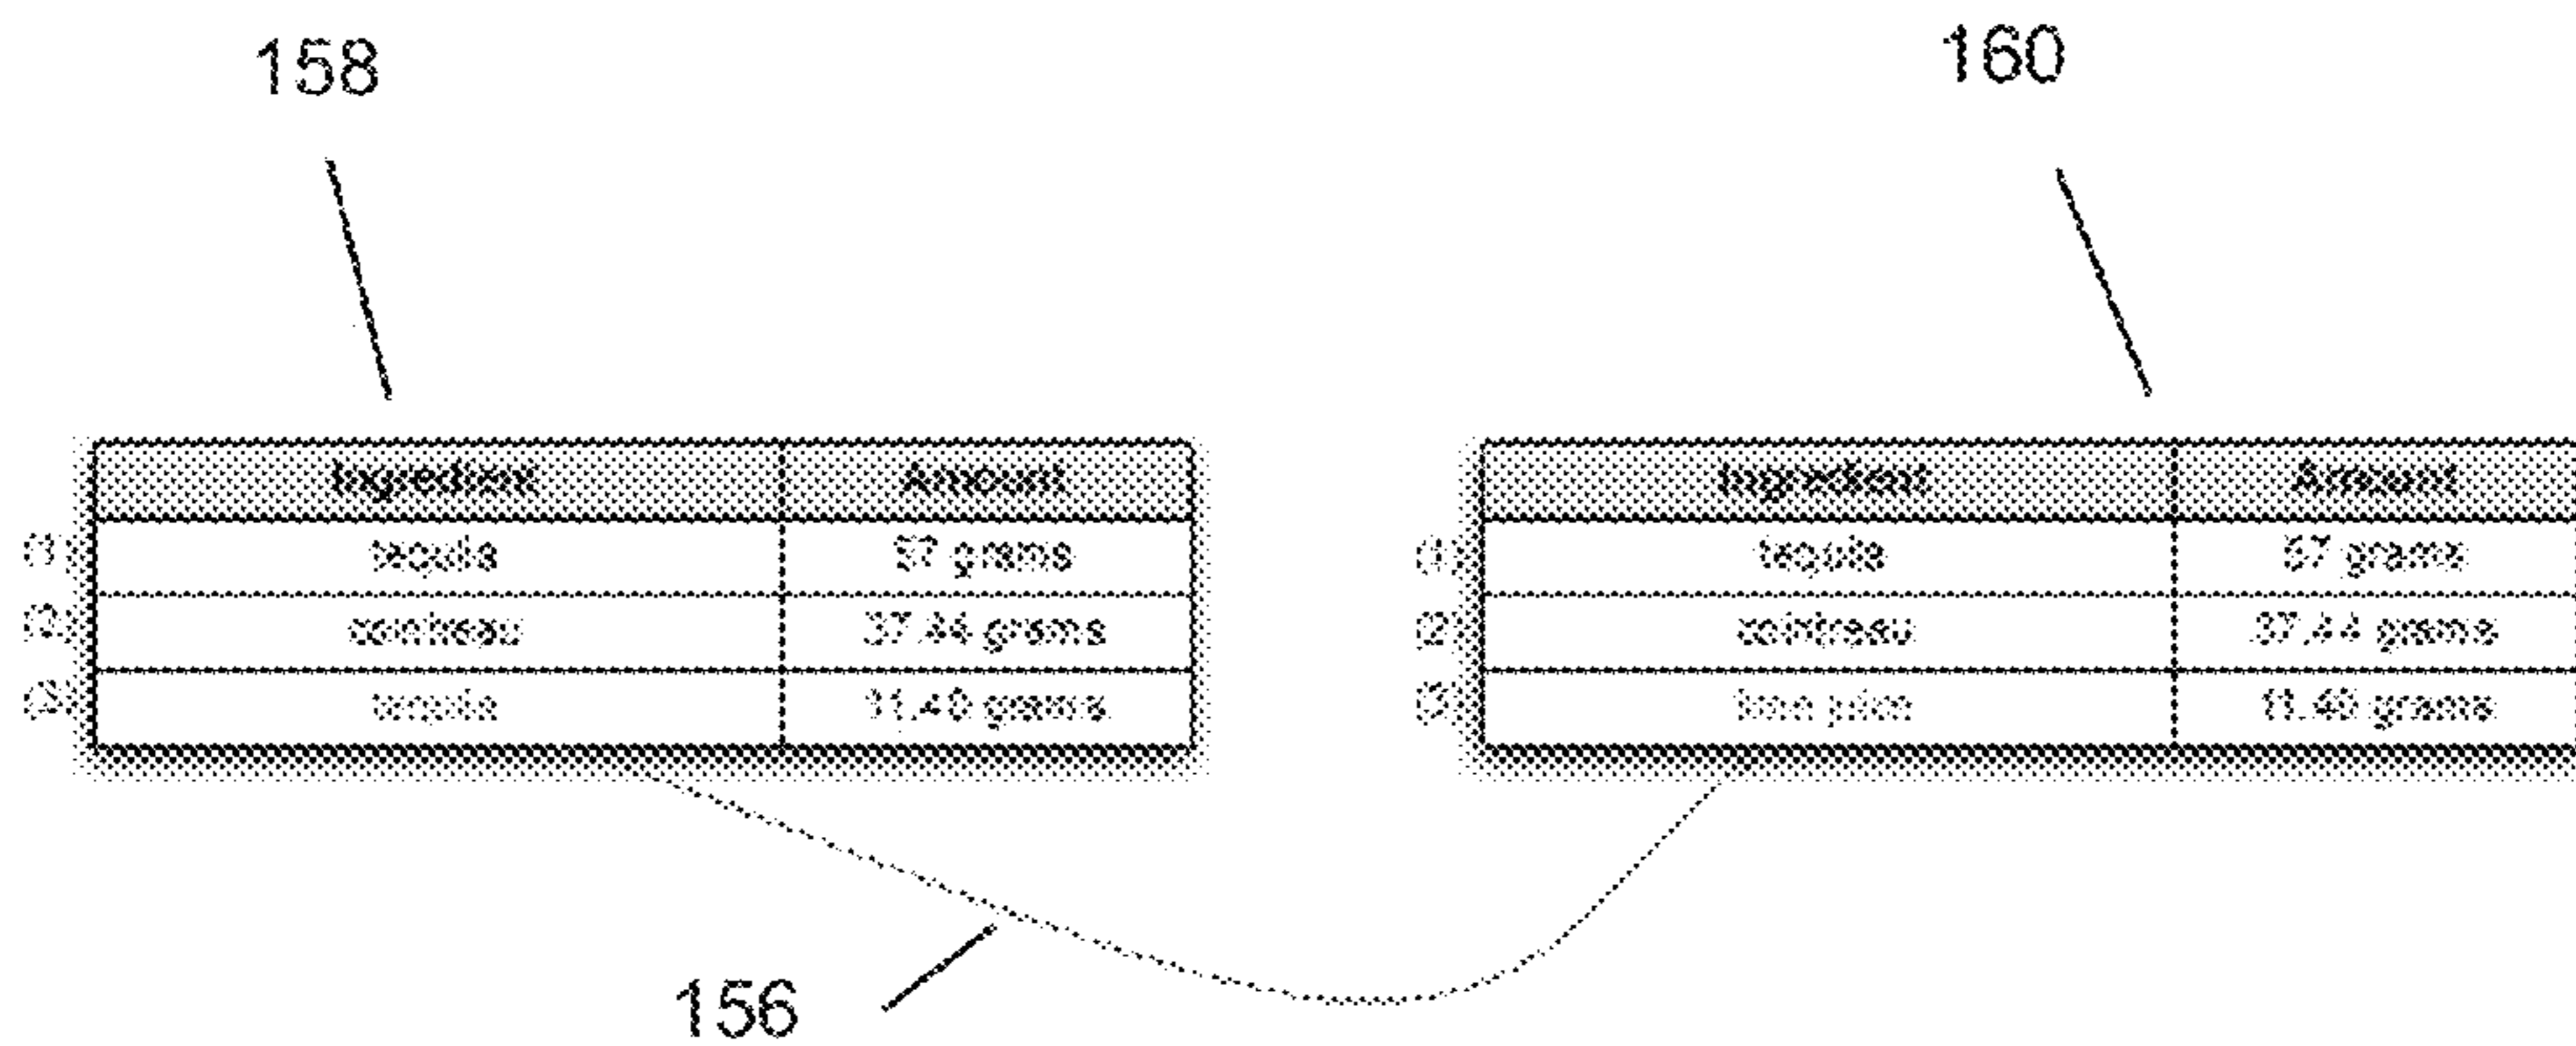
158

160

| | Ingredient | Amount |
|---|---|---|
| (1) | tequila | 57 grams |
| (2) | cointreau | 37.44 grams |
| (3) | tequila | 11.40 grams |

| | Ingredient | Amount |
|---|---|---|
| (1) | tequila | 57 grams |
| (2) | cointreau | 37.44 grams |
| (3) | lime juice | 11.40 grams |

156